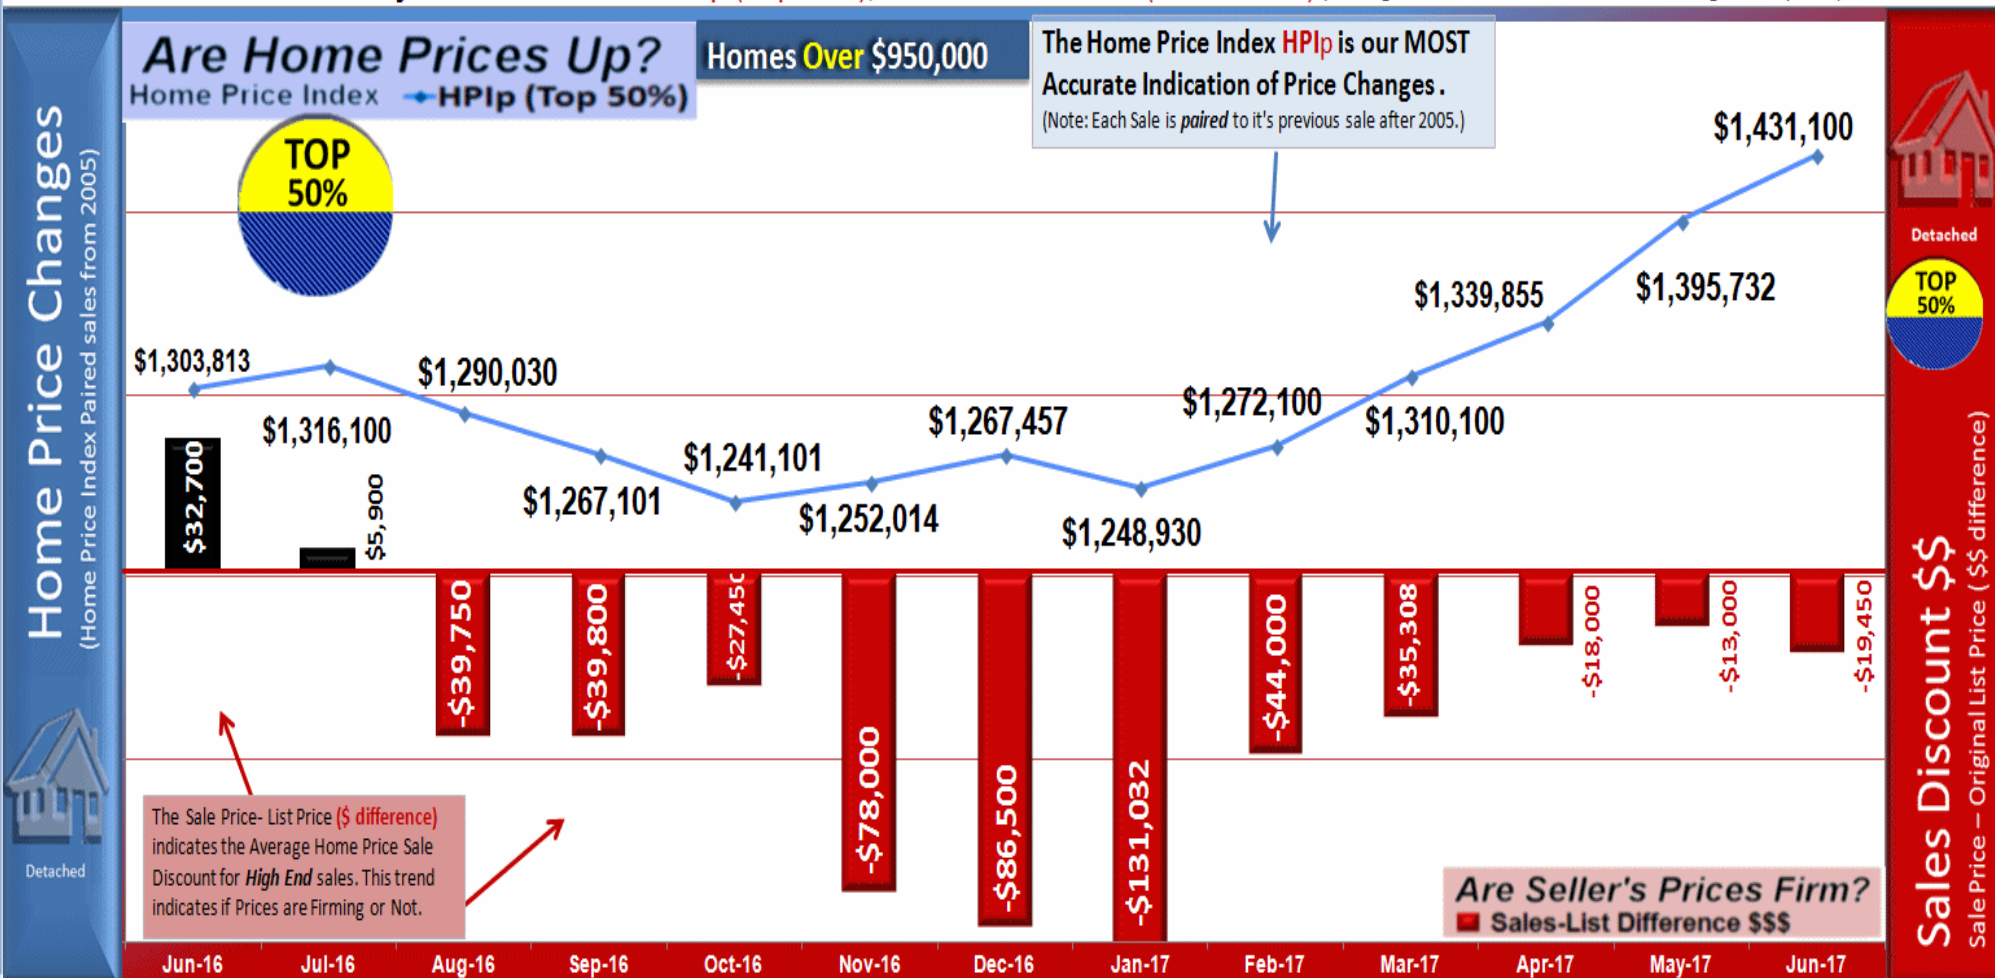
Home Price Changes
(Home Price Index Paired sales from 2005)

Detached

Are Home Prices Up?
Home Price Index HPIp (Top 50%)

Homes Over $950,000

The Home Price Index HPIp is our MOST Accurate Indication of Price Changes.
(Note: Each Sale is paired to it's previous sale after 2005.)

TOP 50%

$1,303,813
$1,316,100
$1,290,030
$1,267,101
$1,241,101
$1,252,014
$1,267,457
$1,248,930
$1,272,100
$1,310,100
$1,339,855
$1,395,732
$1,431,100

$32,700
$5,900
-$39,750
-$39,800
-$27,450
-$78,000
-$86,500
-$131,032
-$44,000
-$35,308
-$18,000
-$13,000
-$19,450

The Sale Price- List Price ($ difference) indicates the Average Home Price Sale Discount for High End sales. This trend indicates if Prices are Firming or Not.

Are Seller's Prices Firm?
Sales-List Difference $$$

Jun-16 Jul-16 Aug-16 Sep-16 Oct-16 Nov-16 Dec-16 Jan-17 Feb-17 Mar-17 Apr-17 May-17 Jun-17

Detached
TOP 50%

Sales Discount $$
Sale Price – Original List Price ($$ difference)